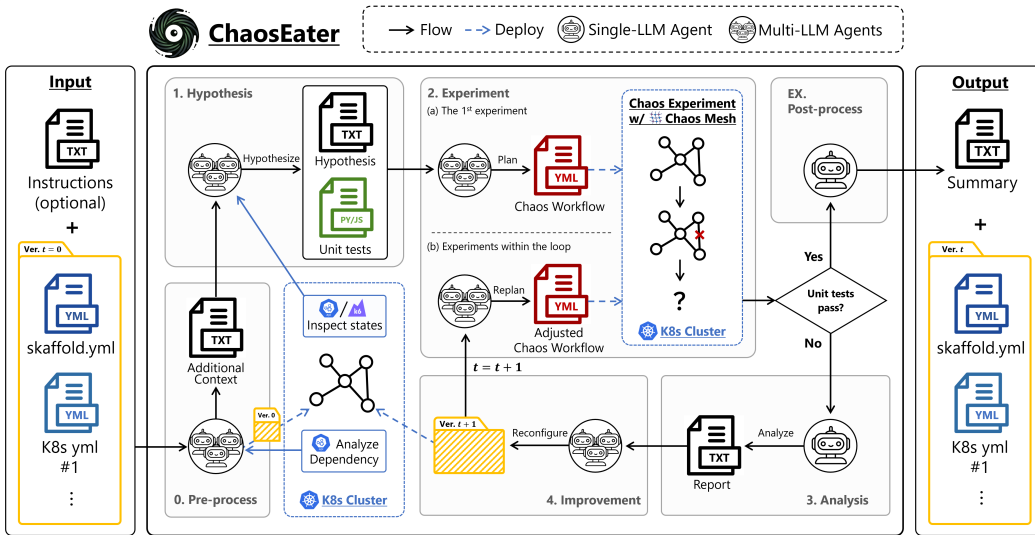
ChaosEater

Flow
Deploy
Single-LLM Agent
Multi-LLM Agents

Input

TXT
Instructions (optional)
+
Ver. $t = 0$
YML
skaffold.yml
YML
K8s yml #1
⋮

1. Hypothesis
Hypothesize
TXT
Hypothesis
PY/JS
Unit tests

2. Experiment
(a) The 1st experiment
Plan
YML
Chaos Workflow
(b) Experiments within the loop
Replan
YML
Adjusted Chaos Workflow

Chaos Experiment w/ Chaos Mesh
?
K8s Cluster

EX. Post-process

Output
TXT
Summary
+
Ver. $t$
YML
skaffold.yml
YML
K8s yml #1
⋮

Yes
Unit tests pass?
No

TXT
Additional Context
/
Inspect states
Ver. 0
Analyze Dependency
K8s Cluster
0. Pre-process

$t = t + 1$
Ver. $t+1$
Reconfigure
4. Improvement

Analyze
TXT
Report
3. Analysis